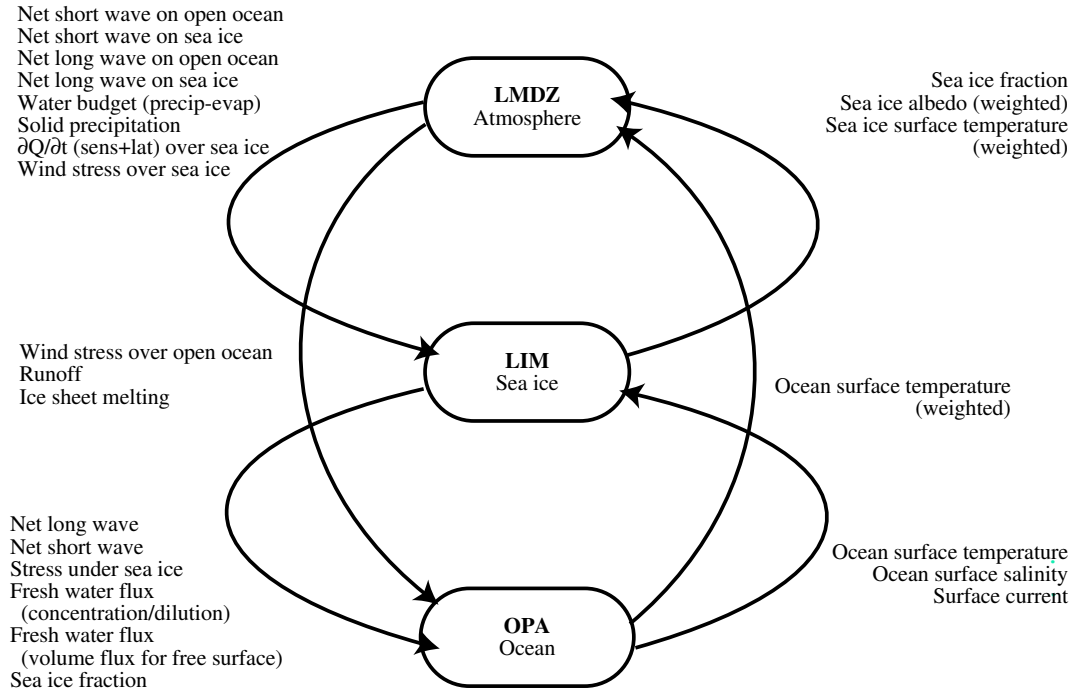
Net short wave on open ocean
Net short wave on sea ice
Net long wave on open ocean
Net long wave on sea ice
Water budget (precip-evap)
Solid precipitation
$\partial Q/\partial t$ (sens+lat) over sea ice
Wind stress over sea ice

LMDZ
Atmosphere

Sea ice fraction
Sea ice albedo (weighted)
Sea ice surface temperature (weighted)

Wind stress over open ocean
Runoff
Ice sheet melting

LIM
Sea ice

Ocean surface temperature (weighted)

Net long wave
Net short wave
Stress under sea ice
Fresh water flux (concentration/dilution)
Fresh water flux (volume flux for free surface)
Sea ice fraction

OPA
Ocean

Ocean surface temperature
Ocean surface salinity
Surface current